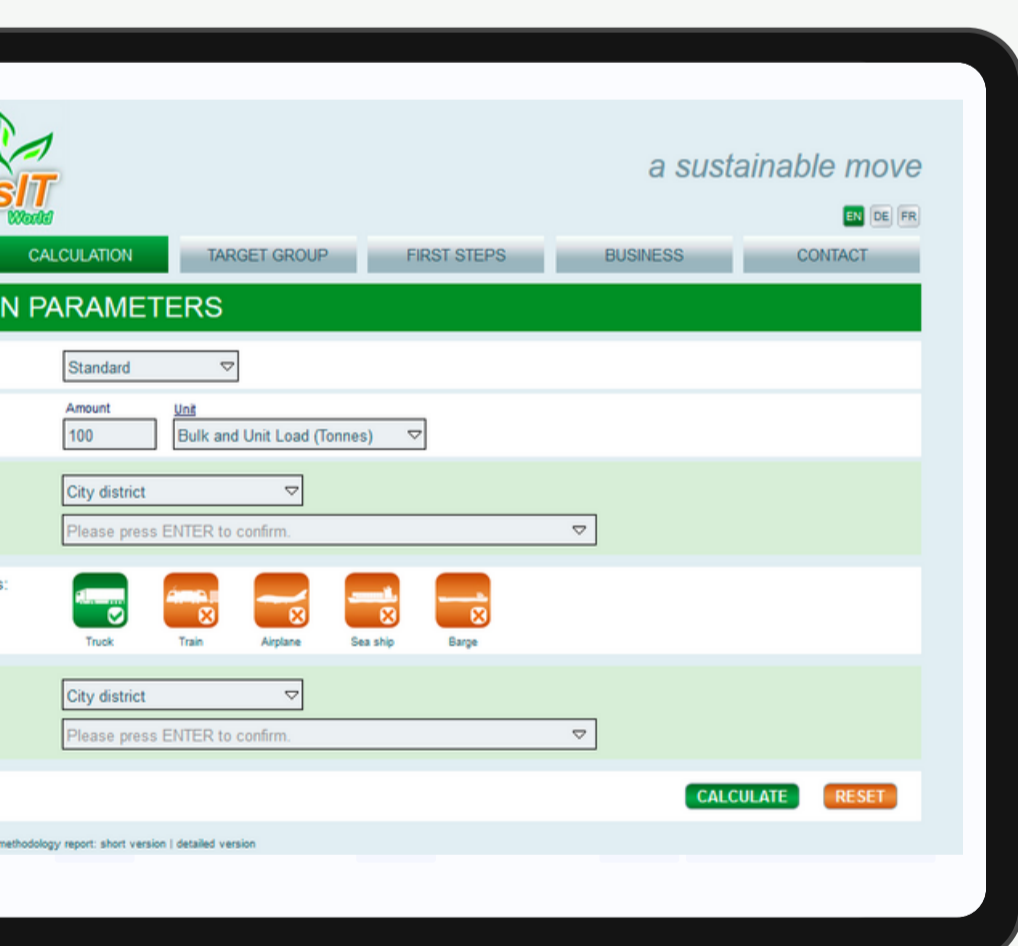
sIT
World

a sustainable move

EN DE FR

CALCULATION
TARGET GROUP
FIRST STEPS
BUSINESS
CONTACT

N PARAMETERS

Standard

Amount
100
Unit
Bulk and Unit Load (Tonnes)

City district
Please press ENTER to confirm.

s:
Truck
Train
Airplane
Sea ship
Barge

City district
Please press ENTER to confirm.

CALCULATE
RESET

methodology report: short version | detailed version